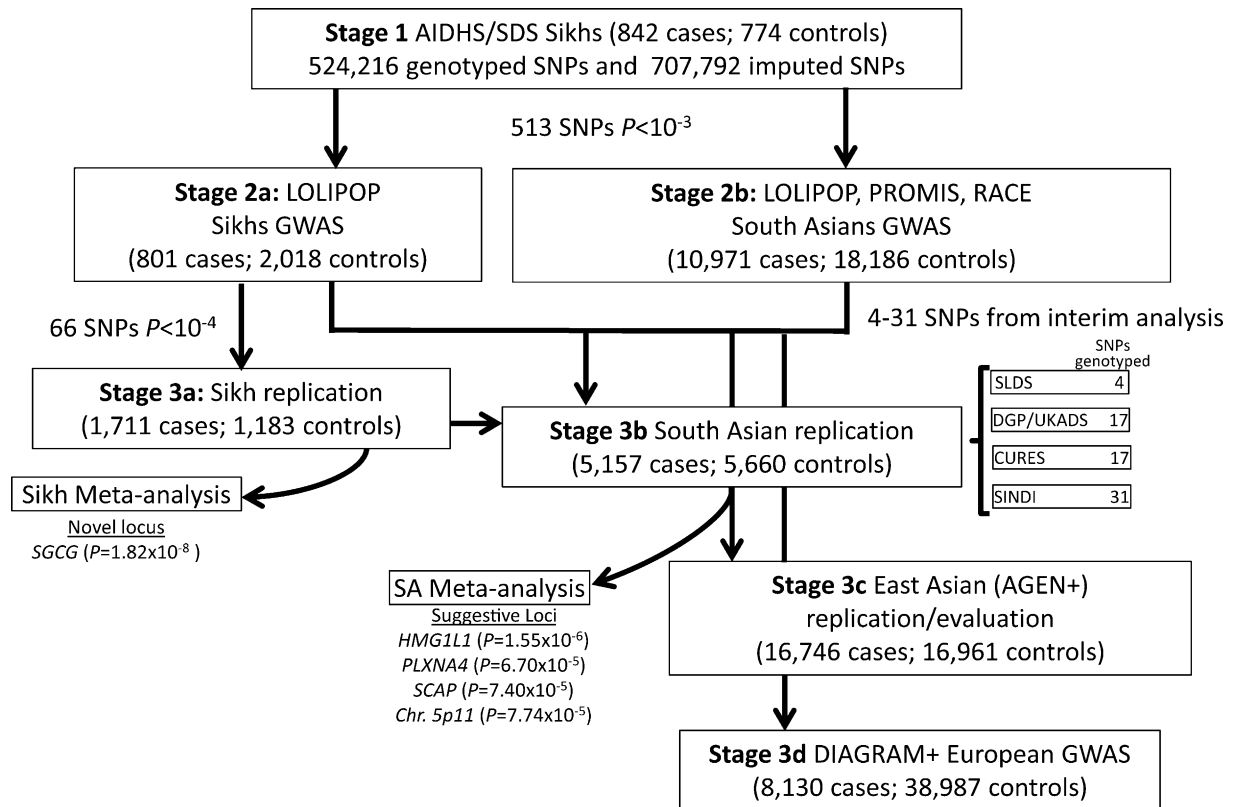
**Stage 1** AIDHS/SDS Sikhs (842 cases; 774 controls)
524,216 genotyped SNPs and 707,792 imputed SNPs

513 SNPs *P*<10$^{-3}$

**Stage 2a:** LOLIPOP
Sikhs GWAS
(801 cases; 2,018 controls)

**Stage 2b:** LOLIPOP, PROMIS, RACE
South Asians GWAS
(10,971 cases; 18,186 controls)

66 SNPs *P*<10$^{-4}$

4-31 SNPs from interim analysis

**Stage 3a:** Sikh replication
(1,711 cases; 1,183 controls)

**Stage 3b** South Asian replication
(5,157 cases; 5,660 controls)

SNPs genotyped

| | |
|---|---|
| SLDS | 4 |
| DGP/UKADS | 17 |
| CURES | 17 |
| SINDI | 31 |

Sikh Meta-analysis
Novel locus
*SGCG* (*P*=1.82x10$^{-8}$ )

SA Meta-analysis
Suggestive Loci
*HMG1L1* (*P*=1.55x10$^{-6}$)
*PLXNA4* (*P*=6.70x10$^{-5}$)
*SCAP* (*P*=7.40x10$^{-5}$)
*Chr. 5p11* (*P*=7.74x10$^{-5}$)

**Stage 3c** East Asian (AGEN+)
replication/evaluation
(16,746 cases; 16,961 controls)

**Stage 3d** DIAGRAM+ European GWAS
(8,130 cases; 38,987 controls)